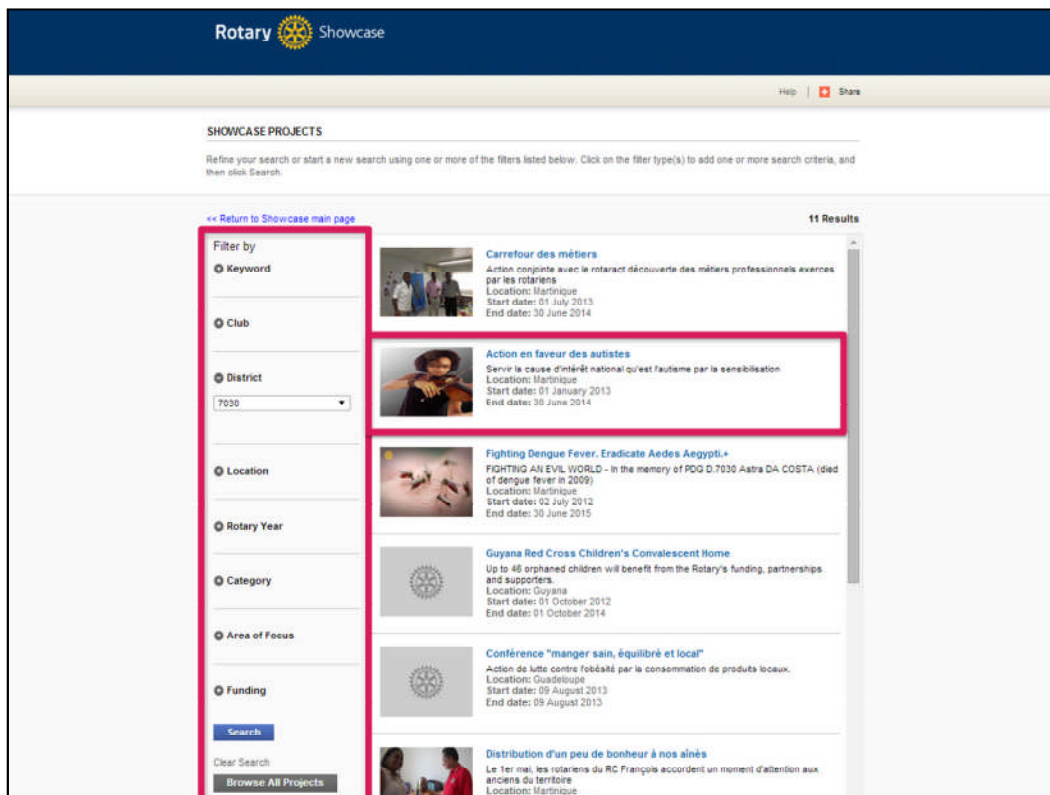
Rotary Showcase

Help | Share

SHOWCASE PROJECTS

Refine your search or start a new search using one or more of the filters listed below. Click on the filter type(s) to add one or more search criteria, and then click Search.

<< Return to Showcase main page

11 Results

Filter by

Keyword

Club

District

7030

Location

Rotary Year

Category

Area of Focus

Funding

Search

Clear Search

Browse All Projects

Carrefour des métiers
Action conjointe avec le rotaract découverte des métiers professionnels exercés par les rotariens
Location: Martinique
Start date: 01 July 2013
End date: 30 June 2014

Action en faveur des autistes
Servir la cause d'intérêt national qu'est l'autisme par la sensibilisation
Location: Martinique
Start date: 01 January 2013
End date: 30 June 2014

Fighting Dengue Fever. Eradicate Aedes Aegypti.+
FIGHTING AN EVIL WORLD - In the memory of PDG D.7030 Astra DA COSTA (died of dengue fever in 2009)
Location: Martinique
Start date: 02 July 2012
End date: 30 June 2015

Guyana Red Cross Children's Convalescent Home
Up to 46 orphaned children will benefit from the Rotary's funding, partnerships and supporters.
Location: Guyana
Start date: 01 October 2012
End date: 01 October 2014

Conférence "manger sain, équilibré et local"
Action de lutte contre l'obésité par la consommation de produits locaux.
Location: Guadeloupe
Start date: 09 August 2013
End date: 09 August 2013

Distribution d'un peu de bonheur à nos aînés
Le 1er mai, les rotariens du RC François accordent un moment d'attention aux anciens du territoire
Location: Martinique